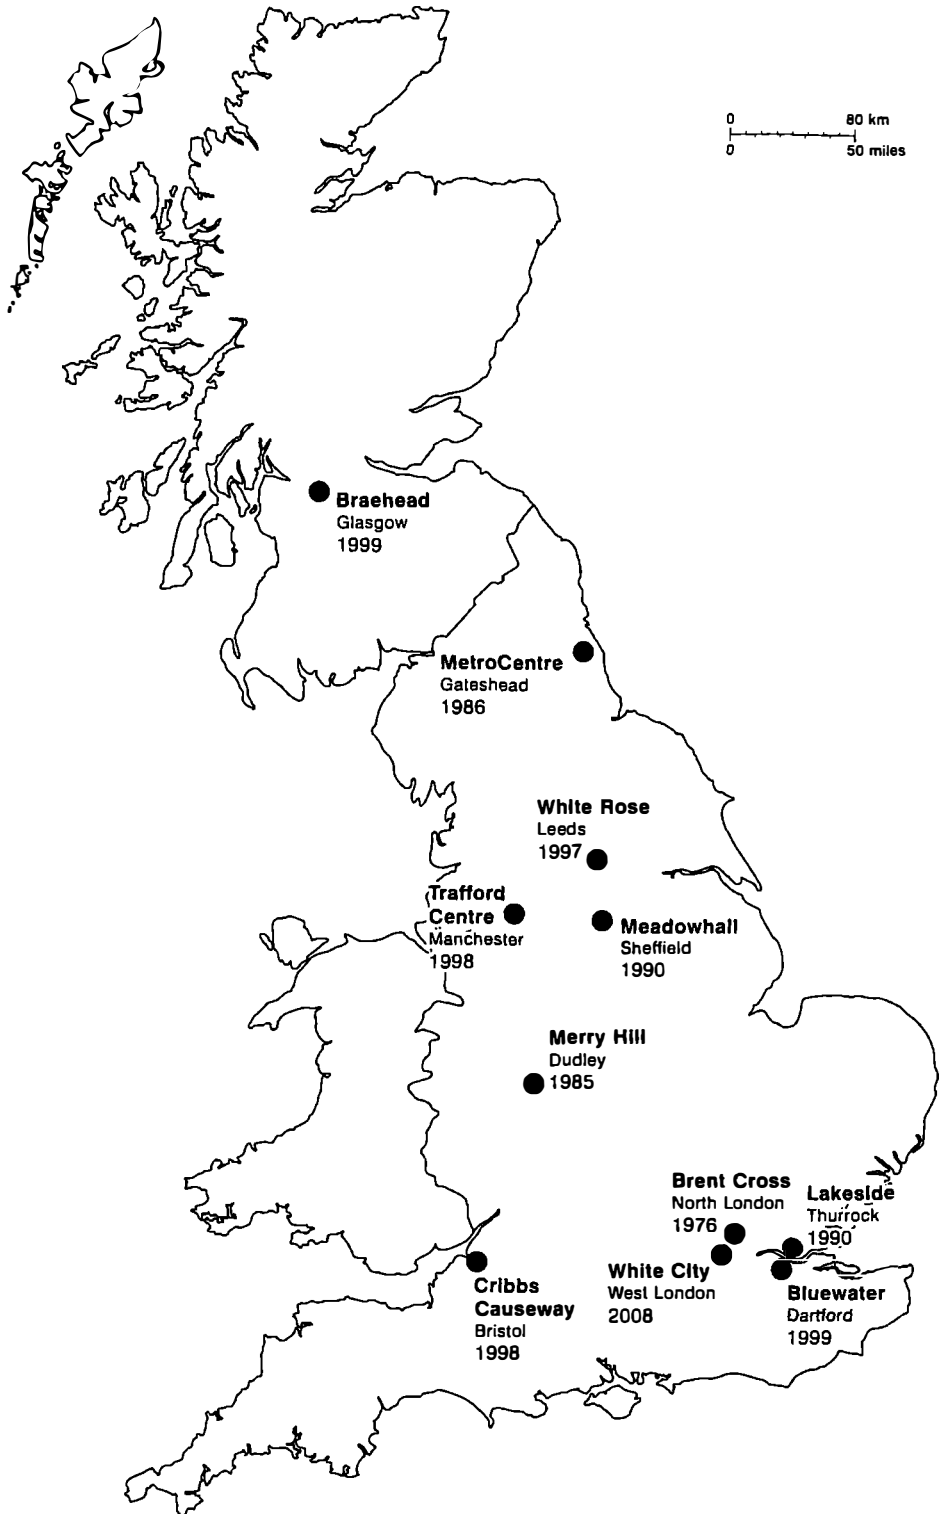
0 80 km
0 50 miles

Braehead
Glasgow
1999

MetroCentre
Gateshead
1986

White Rose
Leeds
1997

Trafford Centre
Manchester
1998

Meadowhall
Sheffield
1990

Merry Hill
Dudley
1985

Brent Cross
North London
1976

Lakeside
Thurrock
1990

White City
West London
2008

Bluewater
Dartford
1999

Cribbs Causeway
Bristol
1998